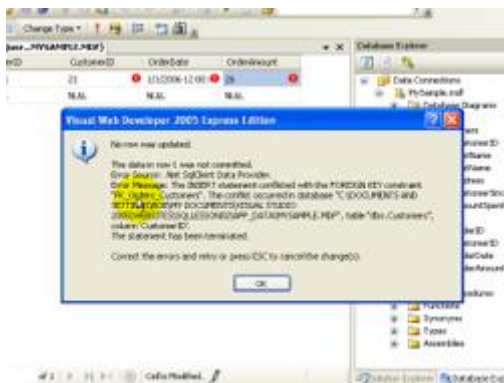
Change Type • ! 
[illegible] ...MYSAMPLE.MDF)
CustomerID OrderDate OrderAmount
21 1/1/2006 12:00 25
NULL NULL NULL

Database Explorer
Data Connections
MySample.mdf
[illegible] Diagrams

Visual Web Developer 2005 Express Edition

No row was updated.

The data in row 1 was not committed.
Error Source: .Net SqlClient Data Provider.
Error Message: The INSERT statement conflicted with the FOREIGN KEY constraint "FK_Orders_Customers". The conflict occurred in database "C:\DOCUMENTS AND SETTINGS\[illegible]\MY DOCUMENTS\VISUAL STUDIO 2005\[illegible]\MYSAMPLE.MDF", table "dbo.Customers", column 'CustomerID'.
The statement has been terminated.

Correct the errors and retry or press ESC to cancel the change(s).

OK

Functions
Synonyms
Types
Assemblies

Cell is Modified.